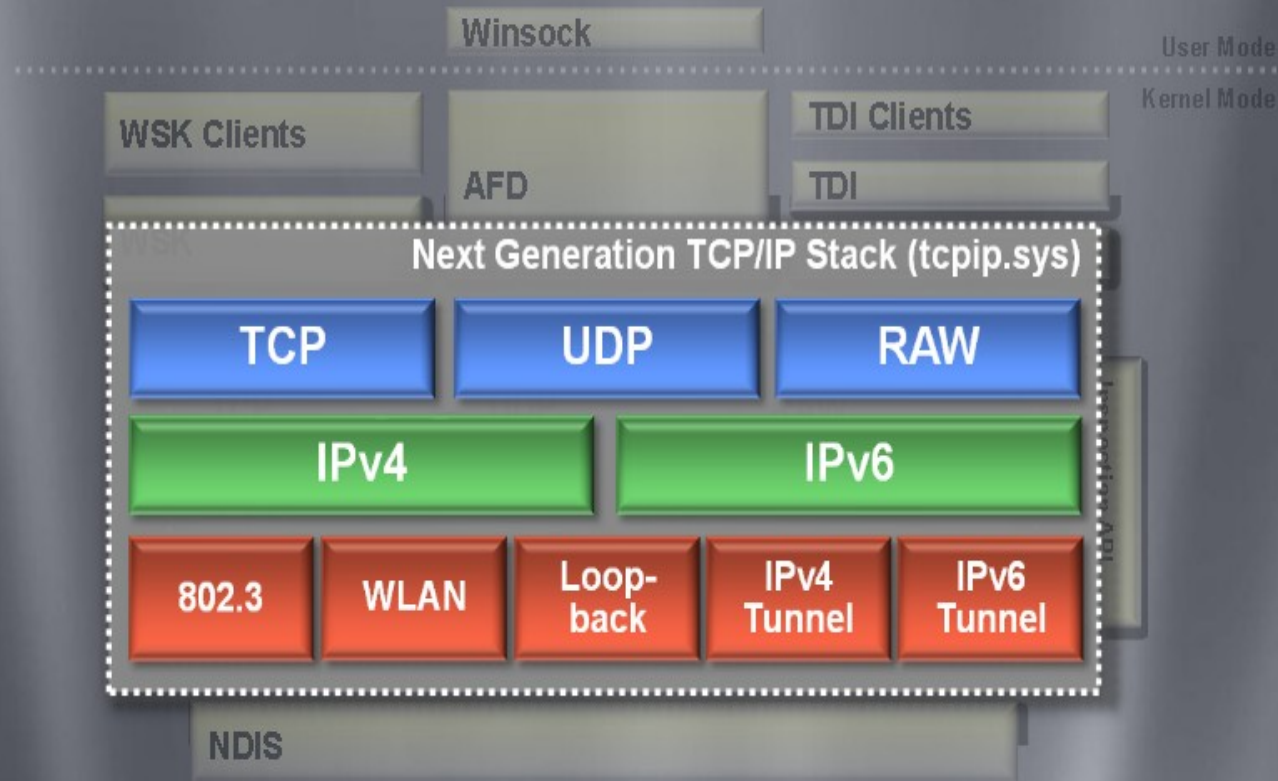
Winsock

User Mode

Kernel Mode

WSK Clients

AFD

TDI Clients

TDI

WSK

Next Generation TCP/IP Stack (tcpip.sys)

TCP

UDP

RAW

IPv4

IPv6

802.3

WLAN

Loopback

IPv4 Tunnel

IPv6 Tunnel

Inspection API

NDIS